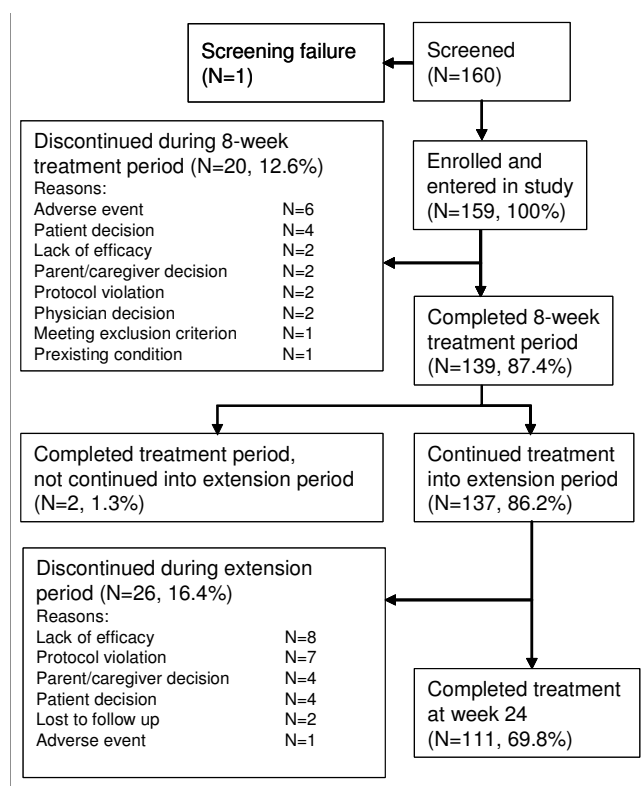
Screening failure
(N=1)

Screened
(N=160)

Discontinued during 8-week treatment period (N=20, 12.6%)
Reasons:
Adverse event N=6
Patient decision N=4
Lack of efficacy N=2
Parent/caregiver decision N=2
Protocol violation N=2
Physician decision N=2
Meeting exclusion criterion N=1
Prexisting condition N=1

Enrolled and entered in study
(N=159, 100%)

Completed 8-week treatment period
(N=139, 87.4%)

Completed treatment period, not continued into extension period
(N=2, 1.3%)

Continued treatment into extension period
(N=137, 86.2%)

Discontinued during extension period (N=26, 16.4%)
Reasons:
Lack of efficacy N=8
Protocol violation N=7
Parent/caregiver decision N=4
Patient decision N=4
Lost to follow up N=2
Adverse event N=1

Completed treatment at week 24
(N=111, 69.8%)